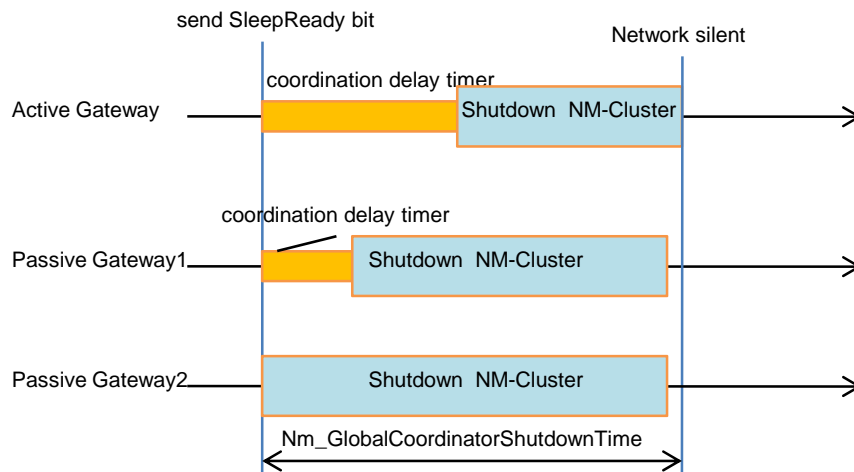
send SleepReady bit

Network silent

coordination delay timer

Active Gateway

Shutdown NM-Cluster

coordination delay timer

Passive Gateway1

Shutdown NM-Cluster

Passive Gateway2

Shutdown NM-Cluster

Nm_GlobalCoordinatorShutdownTime